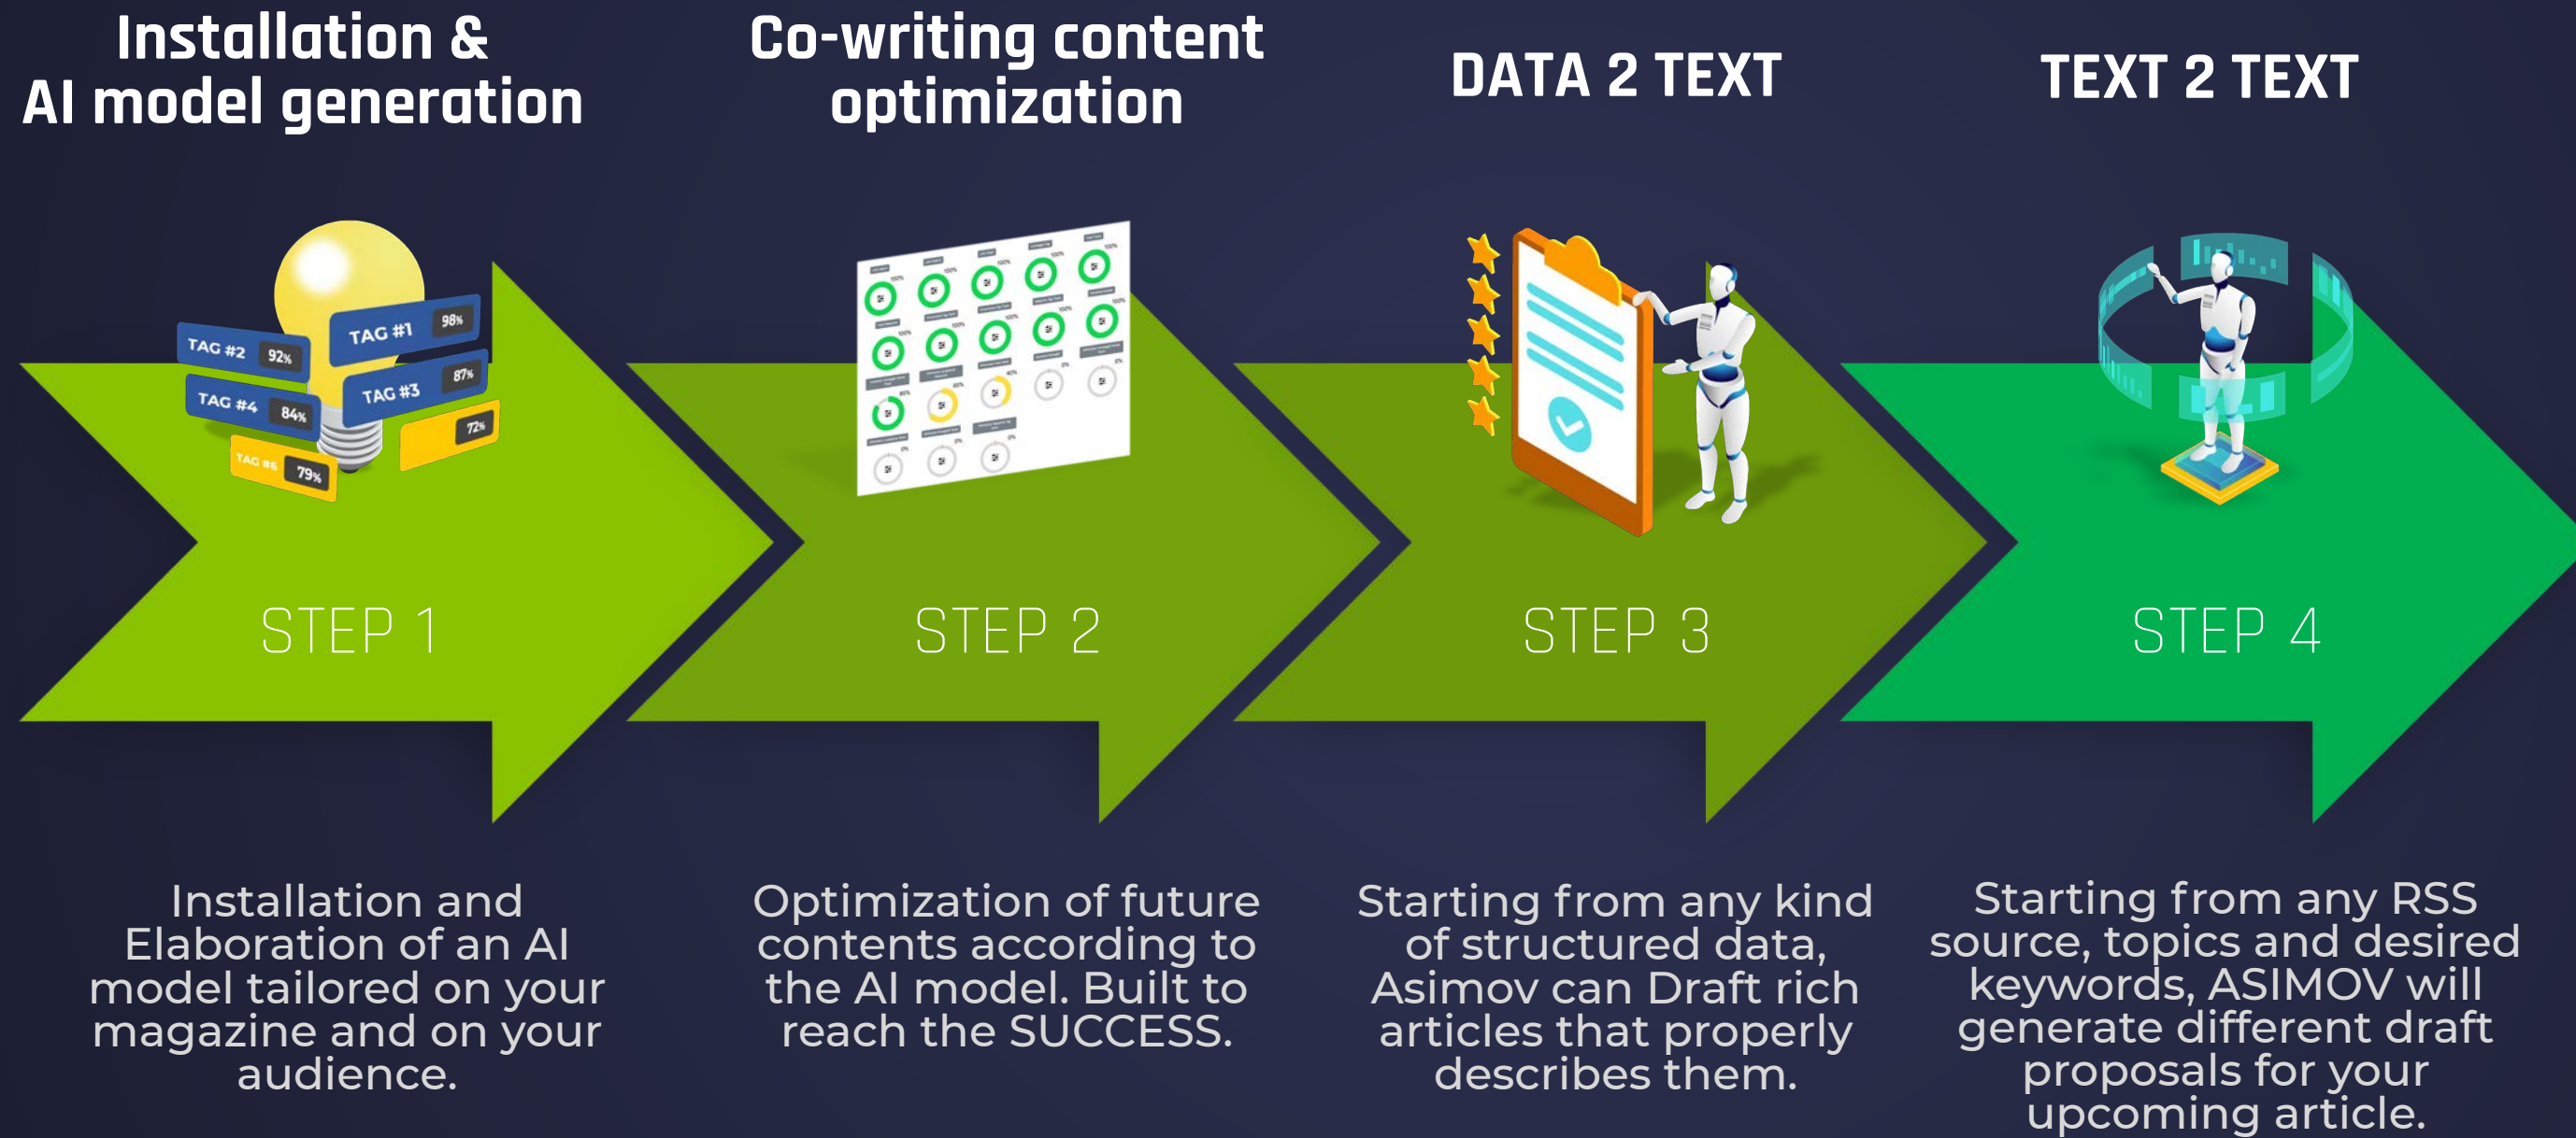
Installation & AI model generation

TAG #2 92%
TAG #1 98%
TAG #4 84%
TAG #3 87%
TAG #6 79%
72%

STEP 1

Installation and Elaboration of an AI model tailored on your magazine and on your audience.

Co-writing content optimization

STEP 2

Optimization of future contents according to the AI model. Built to reach the SUCCESS.

DATA 2 TEXT

STEP 3

Starting from any kind of structured data, Asimov can Draft rich articles that properly describes them.

TEXT 2 TEXT

STEP 4

Starting from any RSS source, topics and desired keywords, ASIMOV will generate different draft proposals for your upcoming article.